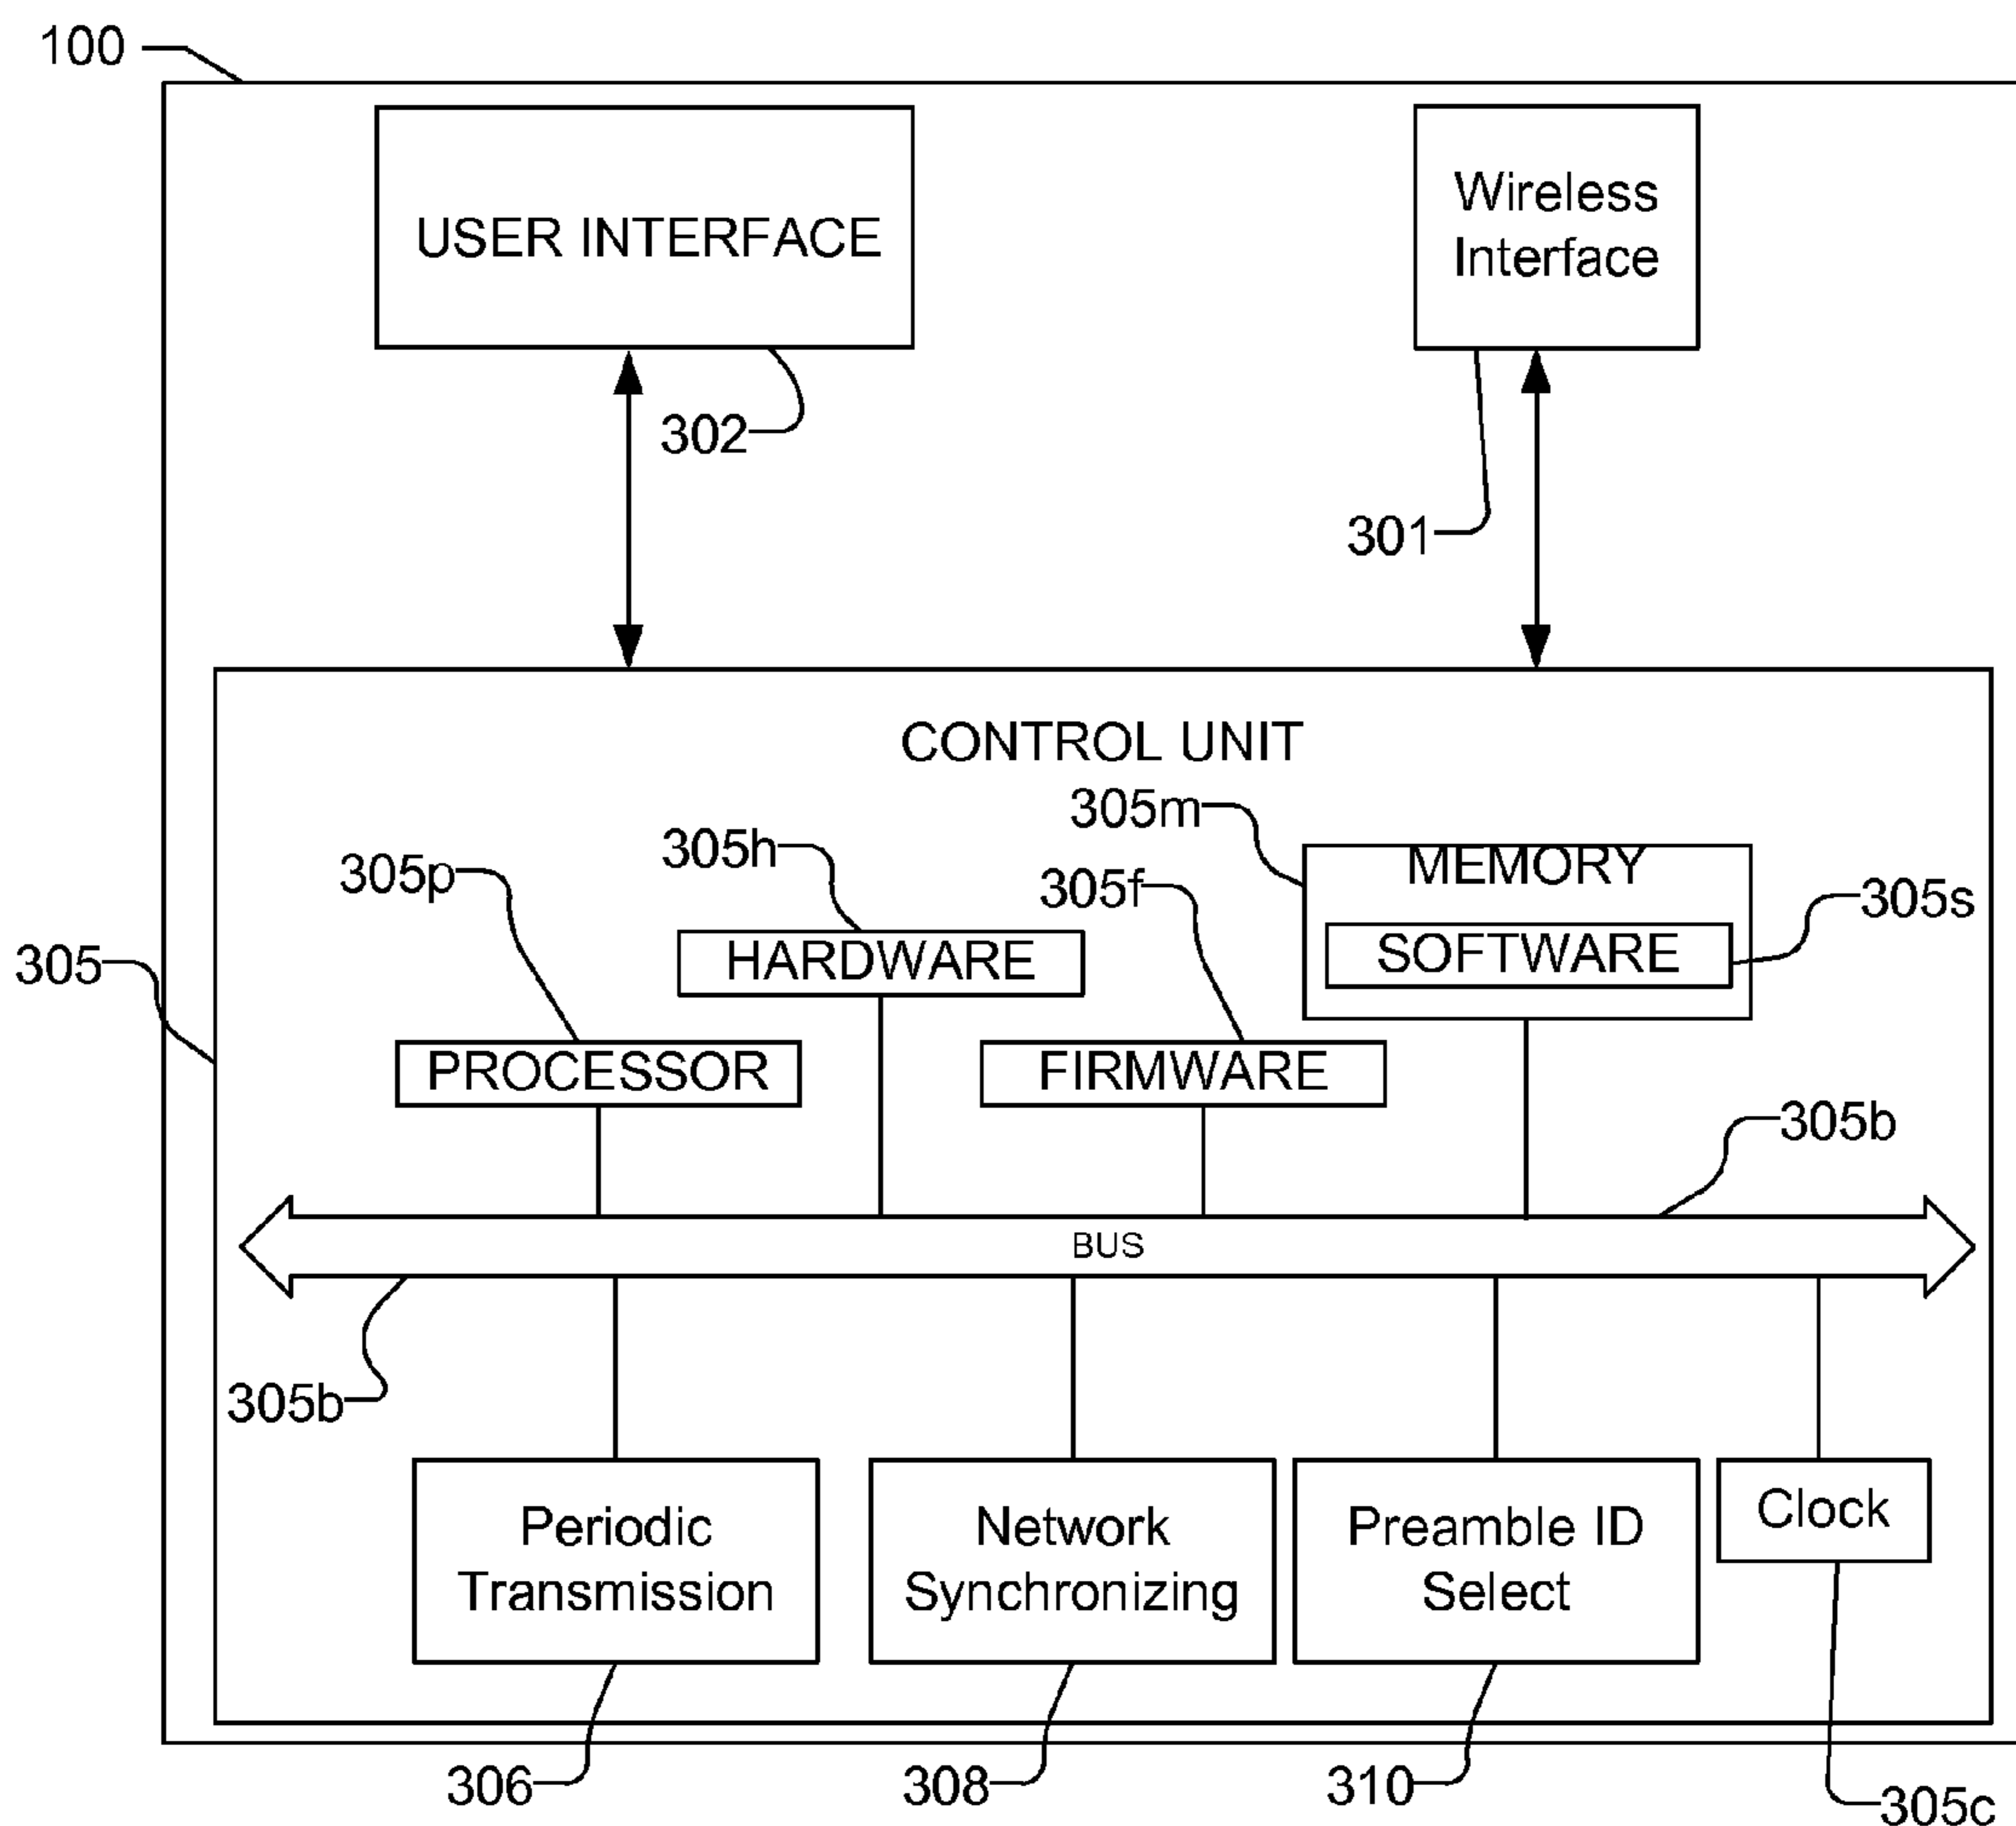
100

USER INTERFACE

Wireless Interface

302

301

CONTROL UNIT

305m

MEMORY

SOFTWARE

305s

305h

HARDWARE

305p

PROCESSOR

305f

FIRMWARE

305

305b

BUS

305b

Periodic Transmission

Network Synchronizing

Preamble ID Select

Clock

306

308

310

305c